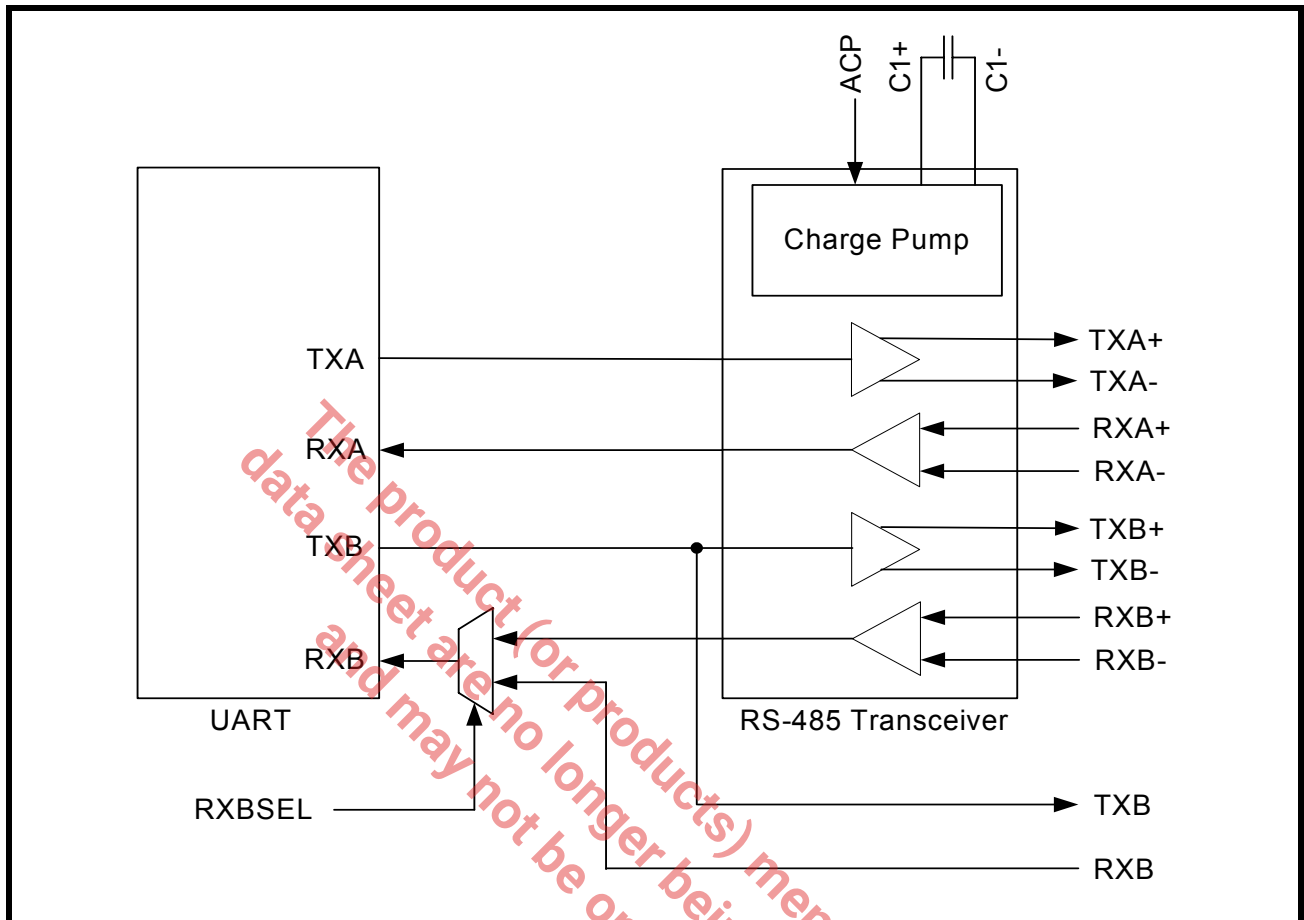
ACP
C1+
C1-

Charge Pump

TXA
RXA
TXB
RXB

UART

TXA+
TXA-
RXA+
RXA-
TXB+
TXB-
RXB+
RXB-

RS-485 Transceiver

RXBSEL

TXB
RXB

The product (or products) men
data sheet are no longer bei
and may not be o